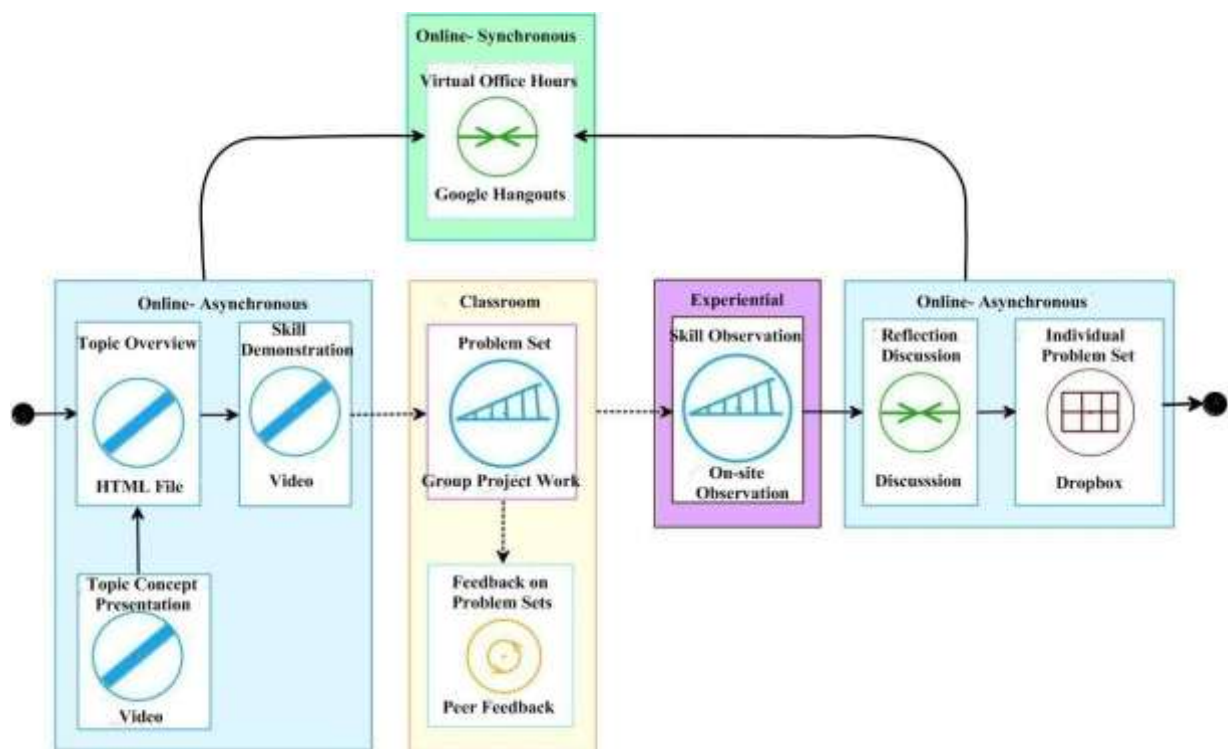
Online- Synchronous

Virtual Office Hours

Google Hangouts

Online- Asynchronous

Topic Overview

HTML File

Skill Demonstration

Video

Topic Concept Presentation

Video

Classroom

Problem Set

Group Project Work

Feedback on Problem Sets

Peer Feedback

Experiential

Skill Observation

On-site Observation

Online- Asynchronous

Reflection Discussion

Discusssion

Individual Problem Set

Dropbox